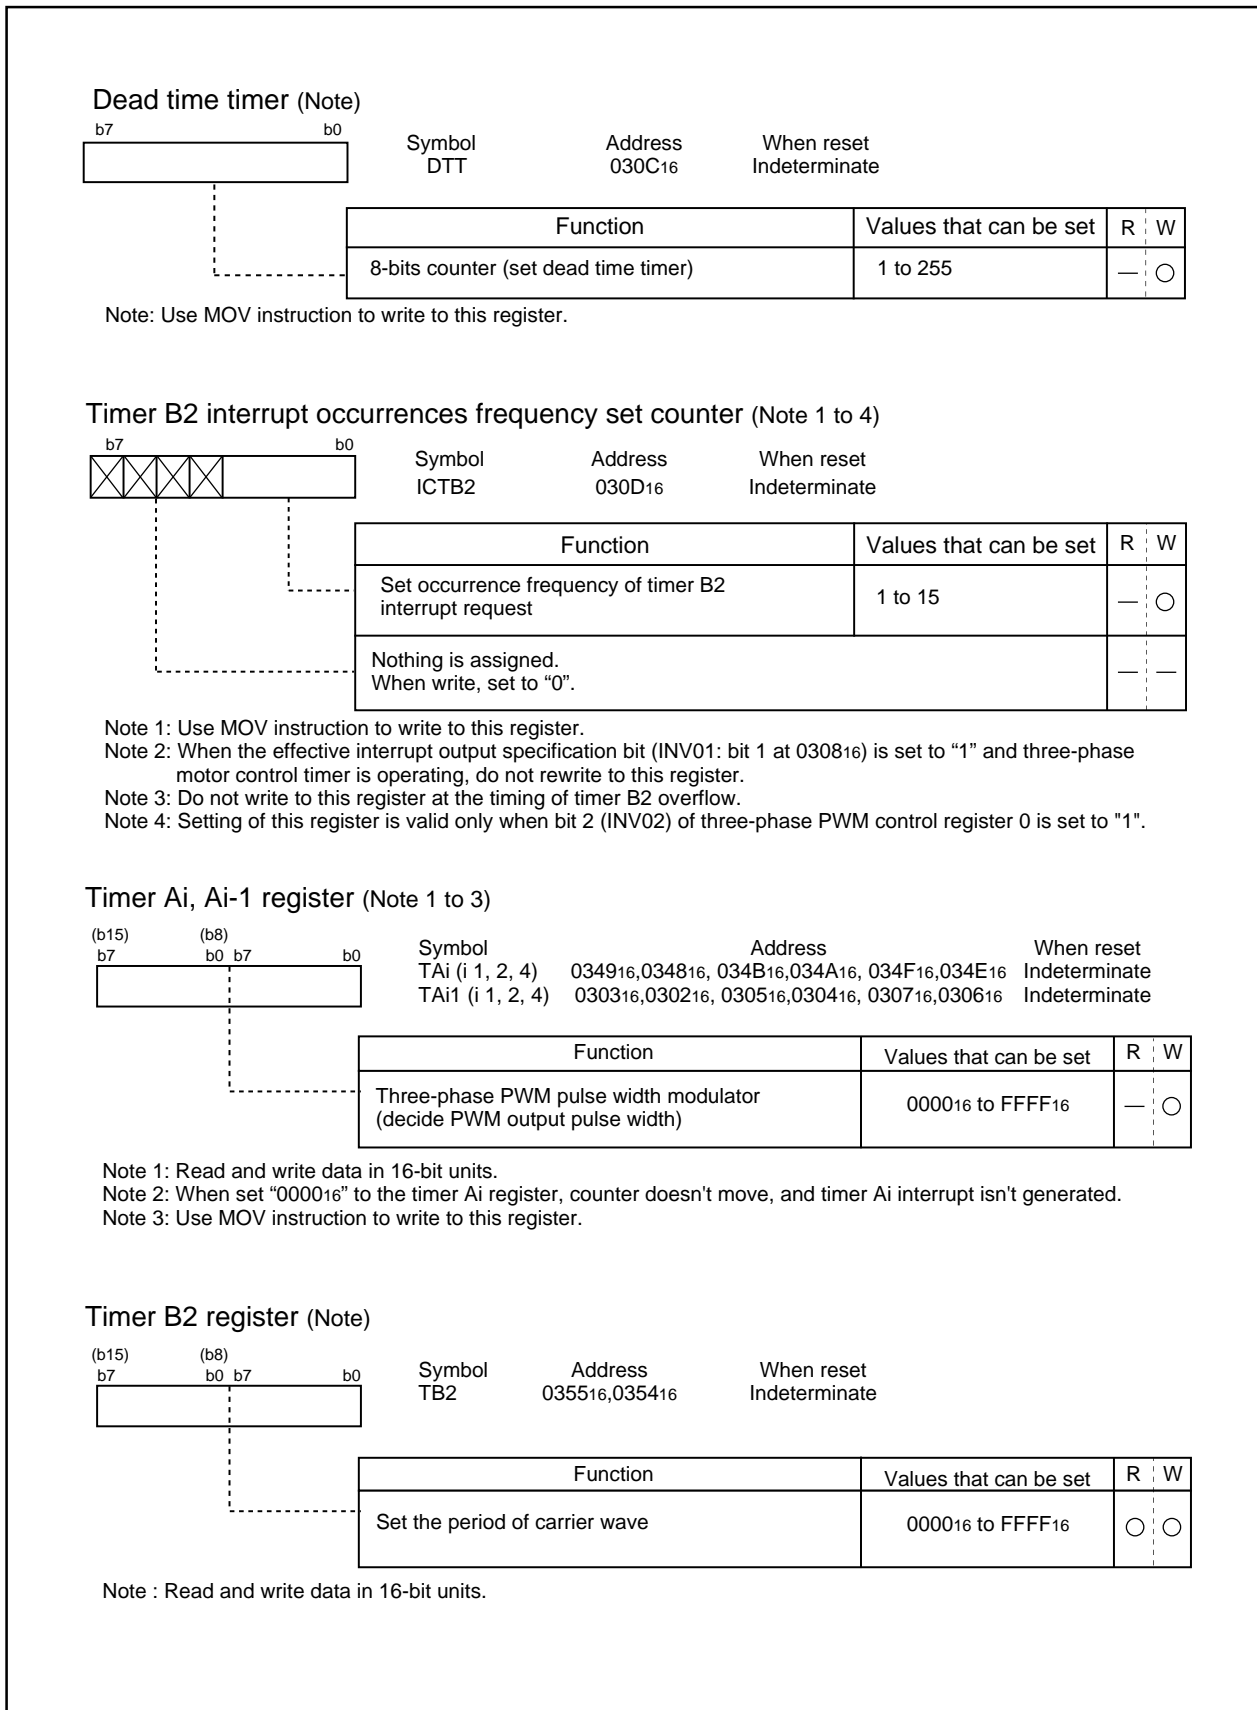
Dead time timer (Note)

b7 b0

Symbol DTT

Address $030C_{16}$

When reset Indeterminate

| Function | Values that can be set | R | W |
|---|---|---|---|
| 8-bits counter (set dead time timer) | 1 to 255 | — | ○ |

Note: Use MOV instruction to write to this register.

Timer B2 interrupt occurrences frequency set counter (Note 1 to 4)

b7 b0

Symbol ICTB2

Address $030D_{16}$

When reset Indeterminate

| Function | Values that can be set | R | W |
|---|---|---|---|
| Set occurrence frequency of timer B2 interrupt request | 1 to 15 | — | ○ |
| Nothing is assigned. When write, set to "0". | | — | — |

Note 1: Use MOV instruction to write to this register.
Note 2: When the effective interrupt output specification bit (INV01: bit 1 at $0308_{16}$) is set to "1" and three-phase motor control timer is operating, do not rewrite to this register.
Note 3: Do not write to this register at the timing of timer B2 overflow.
Note 4: Setting of this register is valid only when bit 2 (INV02) of three-phase PWM control register 0 is set to "1".

Timer Ai, Ai-1 register (Note 1 to 3)

(b15) (b8)
b7 b0 b7 b0

Symbol | Address | When reset
TAi (i 1, 2, 4) | $0349_{16}$,$0348_{16}$, $034B_{16}$,$034A_{16}$, $034F_{16}$,$034E_{16}$ | Indeterminate
TAi1 (i 1, 2, 4) | $0303_{16}$,$0302_{16}$, $0305_{16}$,$0304_{16}$, $0307_{16}$,$0306_{16}$ | Indeterminate

| Function | Values that can be set | R | W |
|---|---|---|---|
| Three-phase PWM pulse width modulator (decide PWM output pulse width) | $0000_{16}$ to $FFFF_{16}$ | — | ○ |

Note 1: Read and write data in 16-bit units.
Note 2: When set "$0000_{16}$" to the timer Ai register, counter doesn't move, and timer Ai interrupt isn't generated.
Note 3: Use MOV instruction to write to this register.

Timer B2 register (Note)

(b15) (b8)
b7 b0 b7 b0

Symbol TB2

Address $0355_{16}$,$0354_{16}$

When reset Indeterminate

| Function | Values that can be set | R | W |
|---|---|---|---|
| Set the period of carrier wave | $0000_{16}$ to $FFFF_{16}$ | ○ | ○ |

Note : Read and write data in 16-bit units.